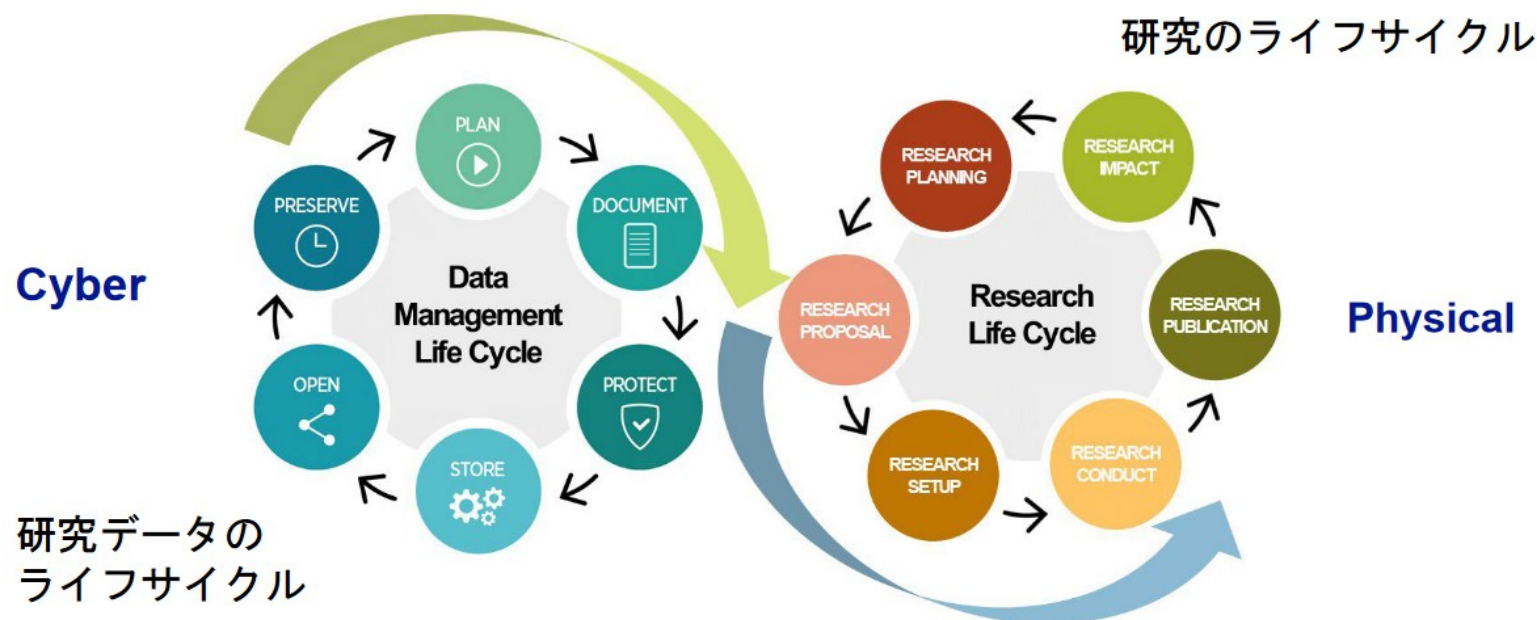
研究のライフサイクル

Cyber

PLAN

DOCUMENT

PROTECT

STORE

OPEN

PRESERVE

Data Management Life Cycle

RESEARCH PLANNING

RESEARCH IMPACT

RESEARCH PUBLICATION

RESEARCH CONDUCT

RESEARCH SETUP

RESEARCH PROPOSAL

Research Life Cycle

Physical

研究データのライフサイクル